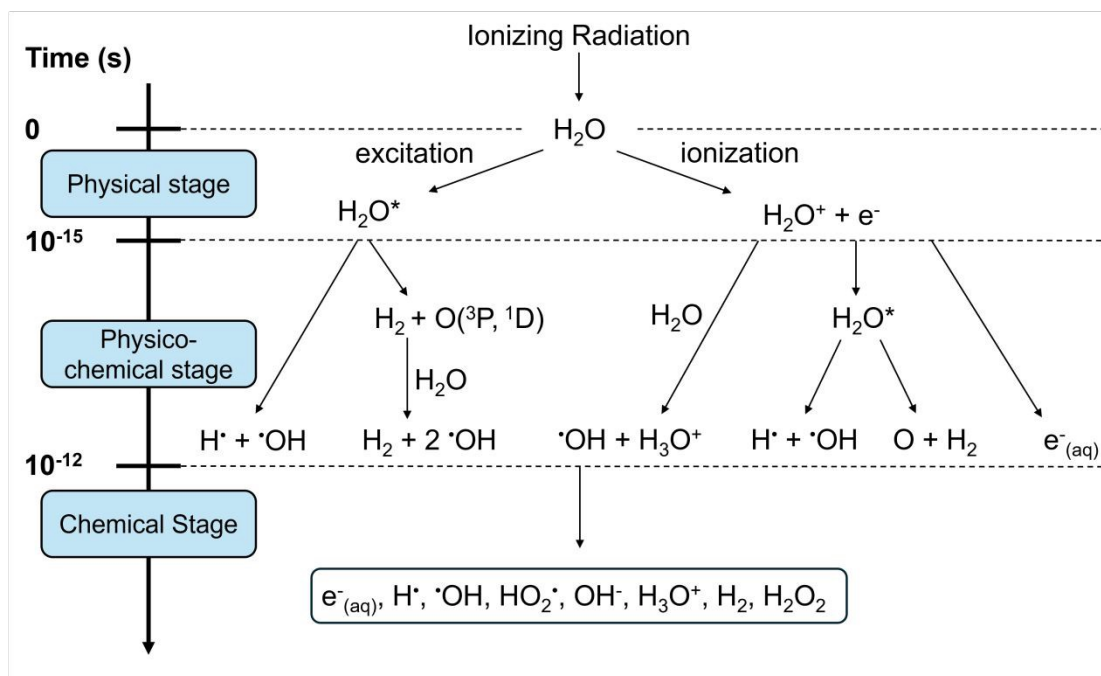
Time (s)

Ionizing Radiation

0

$H_2O$

excitation

ionization

Physical stage

$H_2O^*$

$H_2O^+ + e^-$

$10^{-15}$

$H_2 + O(^3P, ^1D)$

$H_2O$

$H_2O^*$

Physico-chemical stage

$H_2O$

$H^\bullet + {}^\bullet OH$

$H_2 + 2\ {}^\bullet OH$

${}^\bullet OH + H_3O^+$

$H^\bullet + {}^\bullet OH$

$O + H_2$

$e^-_{(aq)}$

$10^{-12}$

Chemical Stage

$e^-_{(aq)}$, $H^\bullet$, ${}^\bullet OH$, $HO_2^\bullet$, $OH^-$, $H_3O^+$, $H_2$, $H_2O_2$